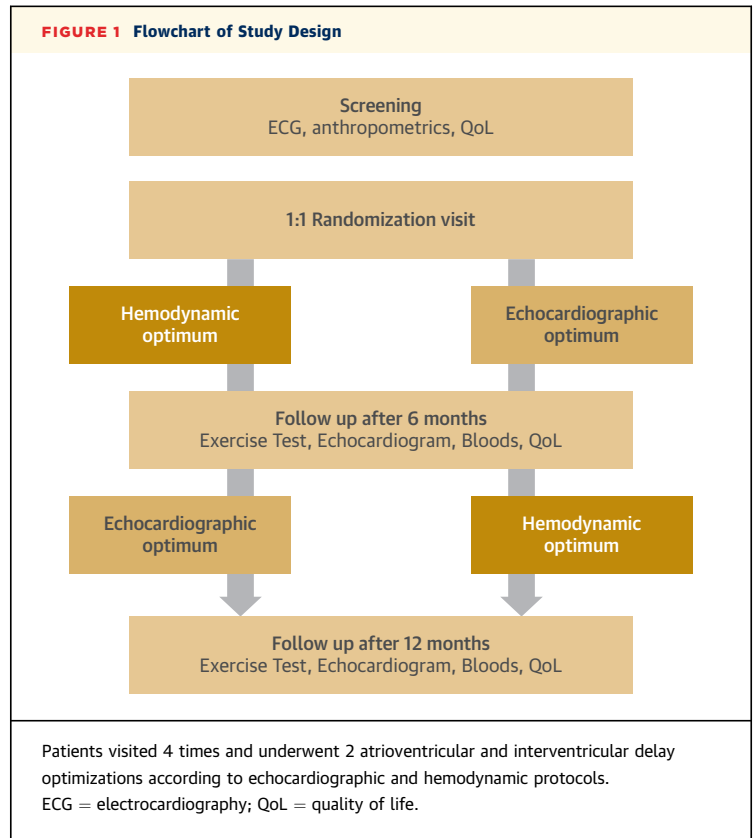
FIGURE 1 Flowchart of Study Design

Screening
ECG, anthropometrics, QoL

1:1 Randomization visit

Hemodynamic optimum

Echocardiographic optimum

Follow up after 6 months
Exercise Test, Echocardiogram, Bloods, QoL

Echocardiographic optimum

Hemodynamic optimum

Follow up after 12 months
Exercise Test, Echocardiogram, Bloods, QoL

Patients visited 4 times and underwent 2 atrioventricular and interventricular delay optimizations according to echocardiographic and hemodynamic protocols.
ECG = electrocardiography; QoL = quality of life.